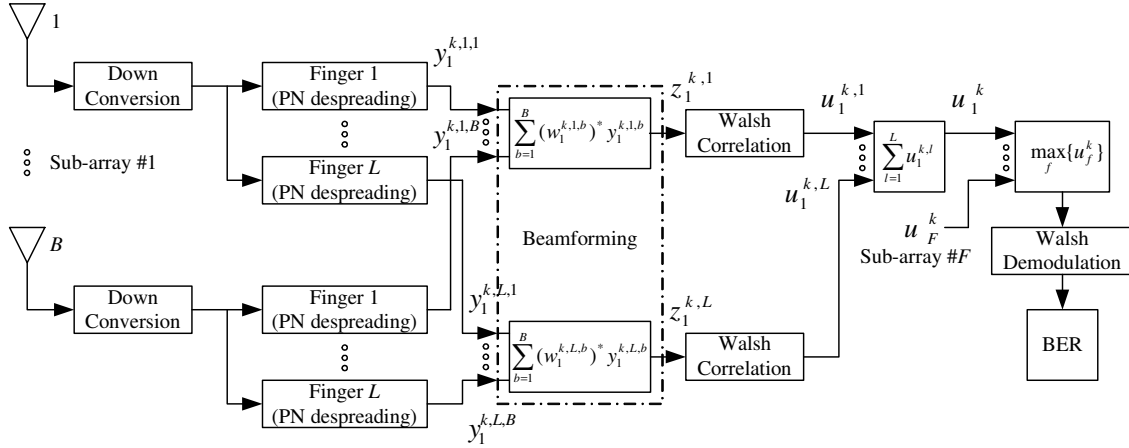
1

Down Conversion

Finger 1 (PN despreading)

Finger $L$ (PN despreading)

Sub-array #1

$B$

Down Conversion

Finger 1 (PN despreading)

Finger $L$ (PN despreading)

$y_1^{k,1,1}$

$y_1^{k,1,B}$

$y_1^{k,L,1}$

$y_1^{k,L,B}$

$\sum_{b=1}^{B}(w_1^{k,1,b})^* y_1^{k,1,b}$

Beamforming

$\sum_{b=1}^{B}(w_1^{k,L,b})^* y_1^{k,L,b}$

$z_1^{k,1}$

$z_1^{k,L}$

Walsh Correlation

Walsh Correlation

$u_1^{k,1}$

$u_1^{k,L}$

$\sum_{l=1}^{L} u_1^{k,l}$

$u_1^{k}$

$\max_f\{u_f^k\}$

$u_F^{k}$

Sub-array #$F$

Walsh Demodulation

BER